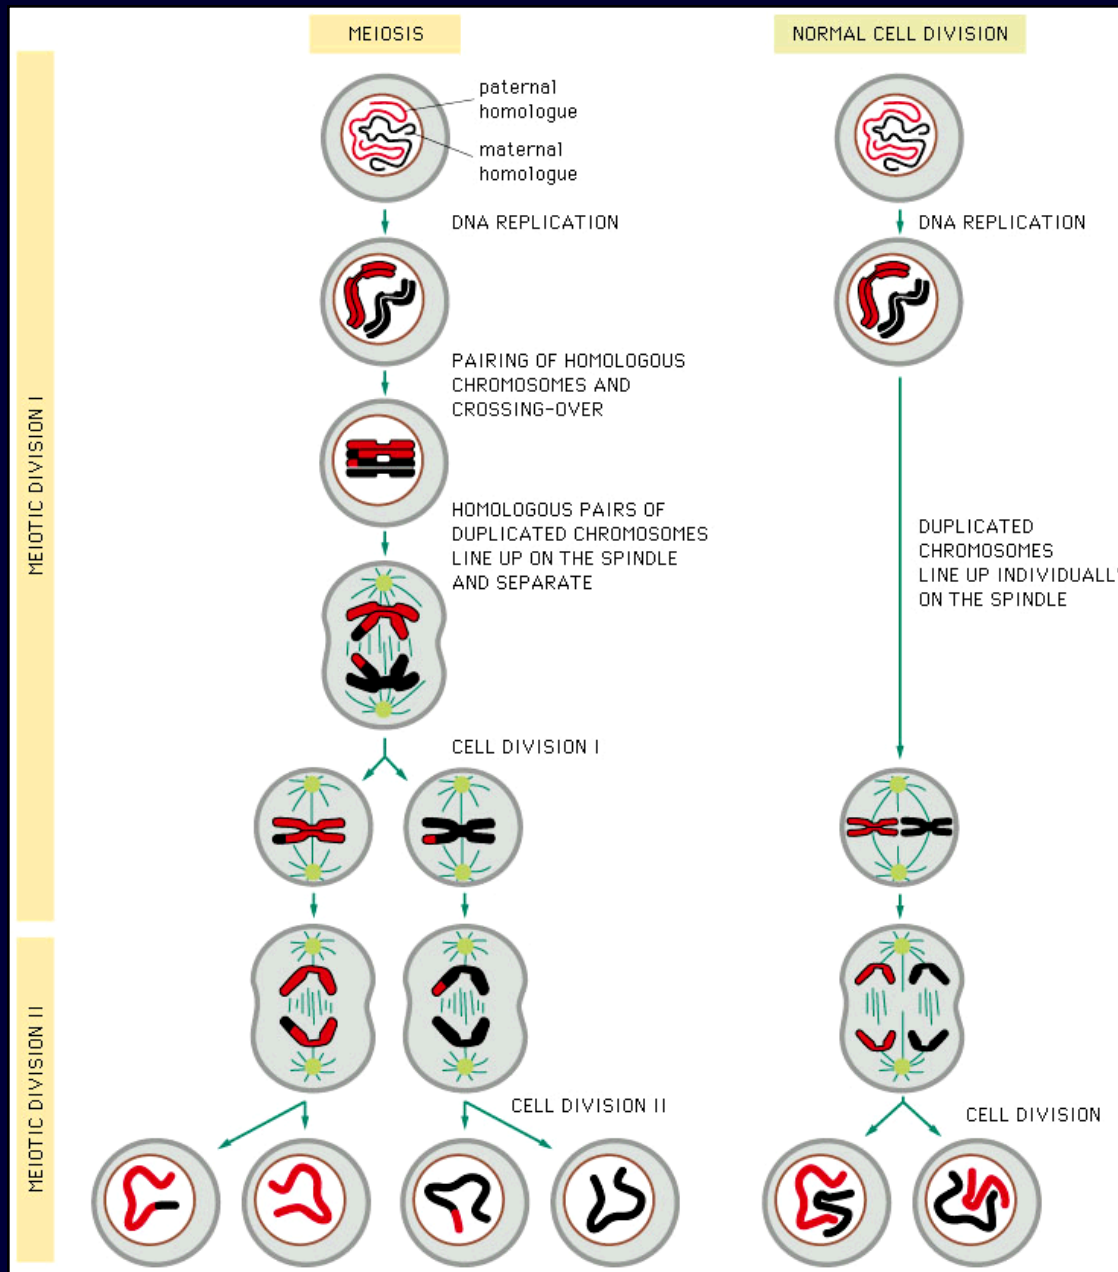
MEIOSIS

NORMAL CELL DIVISION

paternal homologue

maternal homologue

DNA REPLICATION

DNA REPLICATION

PAIRING OF HOMOLOGOUS CHROMOSOMES AND CROSSING-OVER

HOMOLOGOUS PAIRS OF DUPLICATED CHROMOSOMES LINE UP ON THE SPINDLE AND SEPARATE

DUPLICATED CHROMOSOMES LINE UP INDIVIDUALL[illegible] ON THE SPINDLE

MEIOTIC DIVISION I

CELL DIVISION I

MEIOTIC DIVISION II

CELL DIVISION II

CELL DIVISION